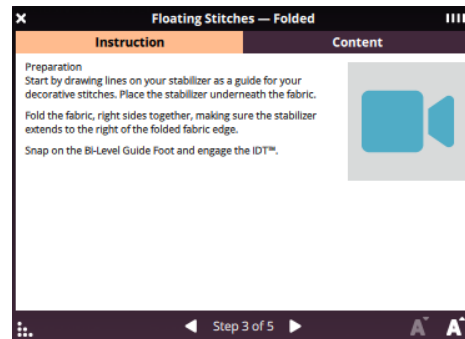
Floating Stitches — Folded

Instruction

Content

Preparation
Start by drawing lines on your stabilizer as a guide for your decorative stitches. Place the stabilizer underneath the fabric.

Fold the fabric, right sides together, making sure the stabilizer extends to the right of the folded fabric edge.

Snap on the Bi-Level Guide Foot and engage the IDT™.

Step 3 of 5